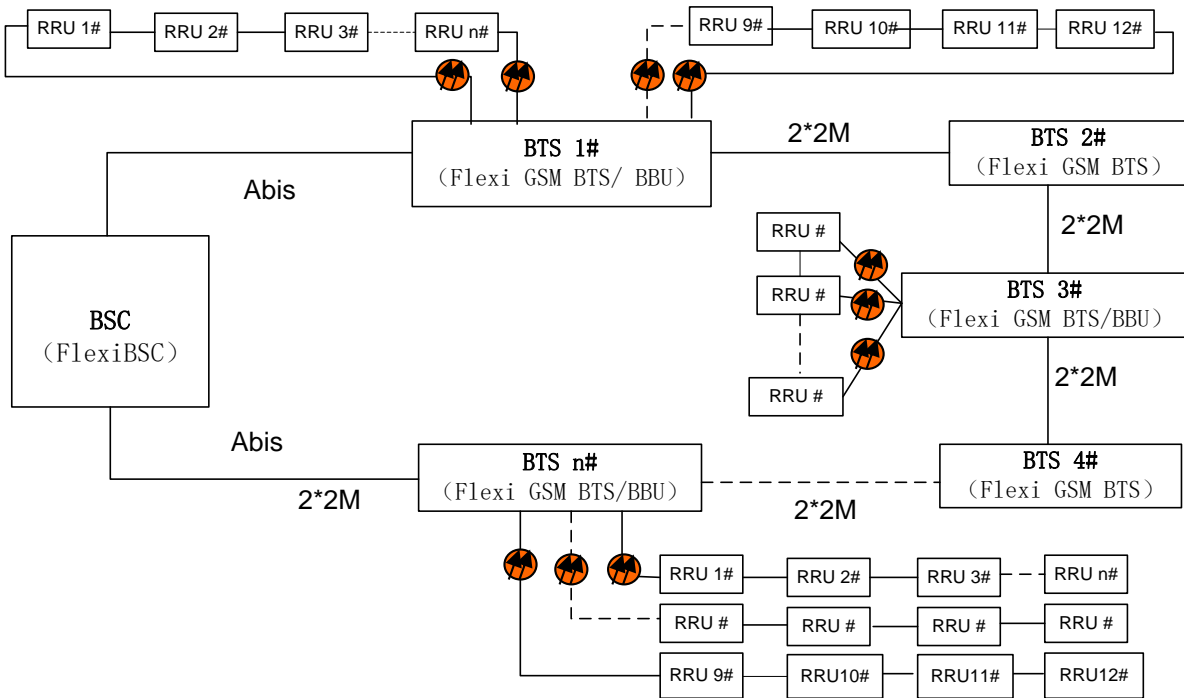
RRU 1#
RRU 2#
RRU 3#
RRU n#
RRU 9#
RRU 10#
RRU 11#
RRU 12#

BTS 1#
(Flexi GSM BTS/ BBU)

2*2M

BTS 2#
(Flexi GSM BTS)

Abis

2*2M

RRU #
RRU #
RRU #

BTS 3#
(Flexi GSM BTS/BBU)

BSC
(FlexiBSC)

2*2M

Abis

BTS n#
(Flexi GSM BTS/BBU)

BTS 4#
(Flexi GSM BTS)

2*2M

2*2M

RRU 1#
RRU 2#
RRU 3#
RRU n#
RRU #
RRU #
RRU #
RRU #
RRU 9#
RRU10#
RRU11#
RRU12#